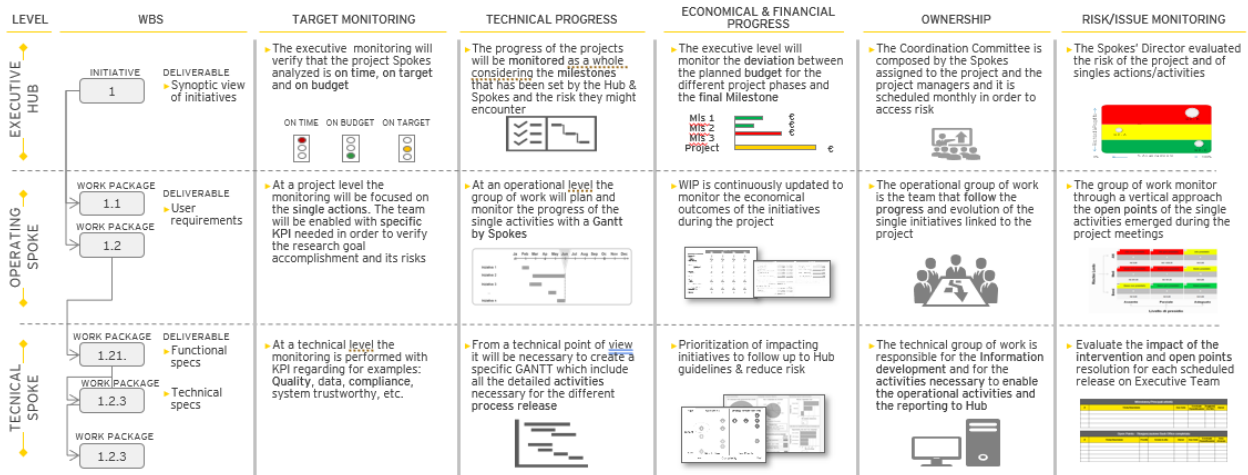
| LEVEL | WBS | TARGET MONITORING | TECHNICAL PROGRESS | ECONOMICAL & FINANCIAL PROGRESS | OWNERSHIP | RISK/ISSUE MONITORING |
|---|---|---|---|---|---|---|
| EXECUTIVE HUB | INITIATIVE 1 — DELIVERABLE ▸ Synoptic view of initiatives | ▸ The executive monitoring will verify that the project Spokes analyzed is on time, on target and on budget<br>ON TIME ON BUDGET ON TARGET | ▸ The progress of the projects will be monitored as a whole considering the milestones that has been set by the Hub & Spokes and the risk they might encounter | ▸ The executive level will monitor the deviation between the planned budget for the different project phases and the final Milestone<br>Mls 1 Mls 2 Mls 3 Project € € € € | ▸ The Coordination Committee is composed by the Spokes assigned to the project and the project managers and it is scheduled monthly in order to access risk | ▸ The Spokes' Director evaluated the risk of the project and of singles actions/activities |
| OPERATING SPOKE | WORK PACKAGE 1.1 — DELIVERABLE ▸ User requirements<br>WORK PACKAGE 1.2 | ▸ At a project level the monitoring will be focused on the single actions. The team will be enabled with specific KPI needed in order to verify the research goal accomplishment and its risks | ▸ At an operational level the group of work will plan and monitor the progress of the single activities with a Gantt by Spokes | ▸ WIP is continuously updated to monitor the economical outcomes of the initiatives during the project | ▸ The operational group of work is the team that follow the progress and evolution of the single initiatives linked to the project | ▸ The group of work monitor through a vertical approach the open points of the single activities emerged during the project meetings |
| TECNICAL SPOKE | WORK PACKAGE 1.21. — Deliverable ▸ Functional specs<br>WORK PACKAGE 1.2.3 — ▸ Technical specs<br>WORK PACKAGE 1.2.3 | ▸ At a technical level the monitoring is performed with KPI regarding for examples: Quality, data, compliance, system trustworthy, etc. | ▸ From a technical point of view it will be necessary to create a specific GANTT which include all the detailed activities necessary for the different process release | ▸ Prioritization of impacting initiatives to follow up to Hub guidelines & reduce risk | ▸ The technical group of work is responsible for the Information development and for the activities necessary to enable the operational activities and the reporting to Hub | ▸ Evaluate the impact of the intervention and open points resolution for each scheduled release on Executive Team |